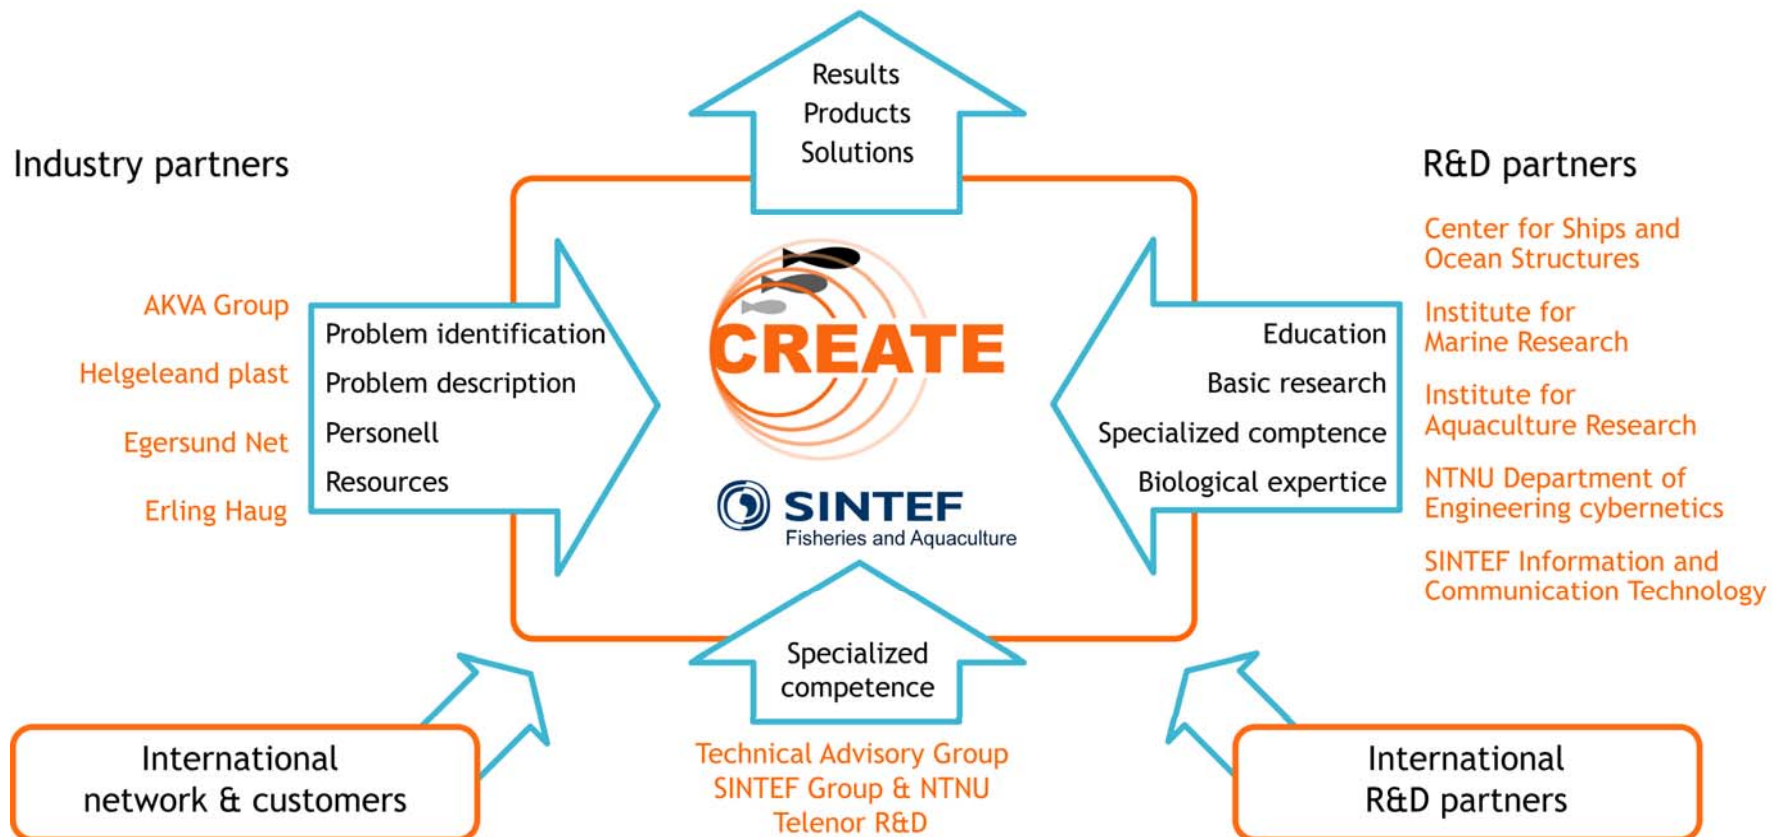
Results
Products
Solutions

Industry partners

AKVA Group
Helgeleand plast
Egersund Net
Erling Haug

Problem identification
Problem description
Personell
Resources

CREATE

SINTEF
Fisheries and Aquaculture

Education
Basic research
Specialized comptence
Biological expertice

R&D partners

Center for Ships and Ocean Structures
Institute for Marine Research
Institute for Aquaculture Research
NTNU Department of Engineering cybernetics
SINTEF Information and Communication Technology

Specialized competence

Technical Advisory Group
SINTEF Group & NTNU
Telenor R&D

International network & customers

International R&D partners